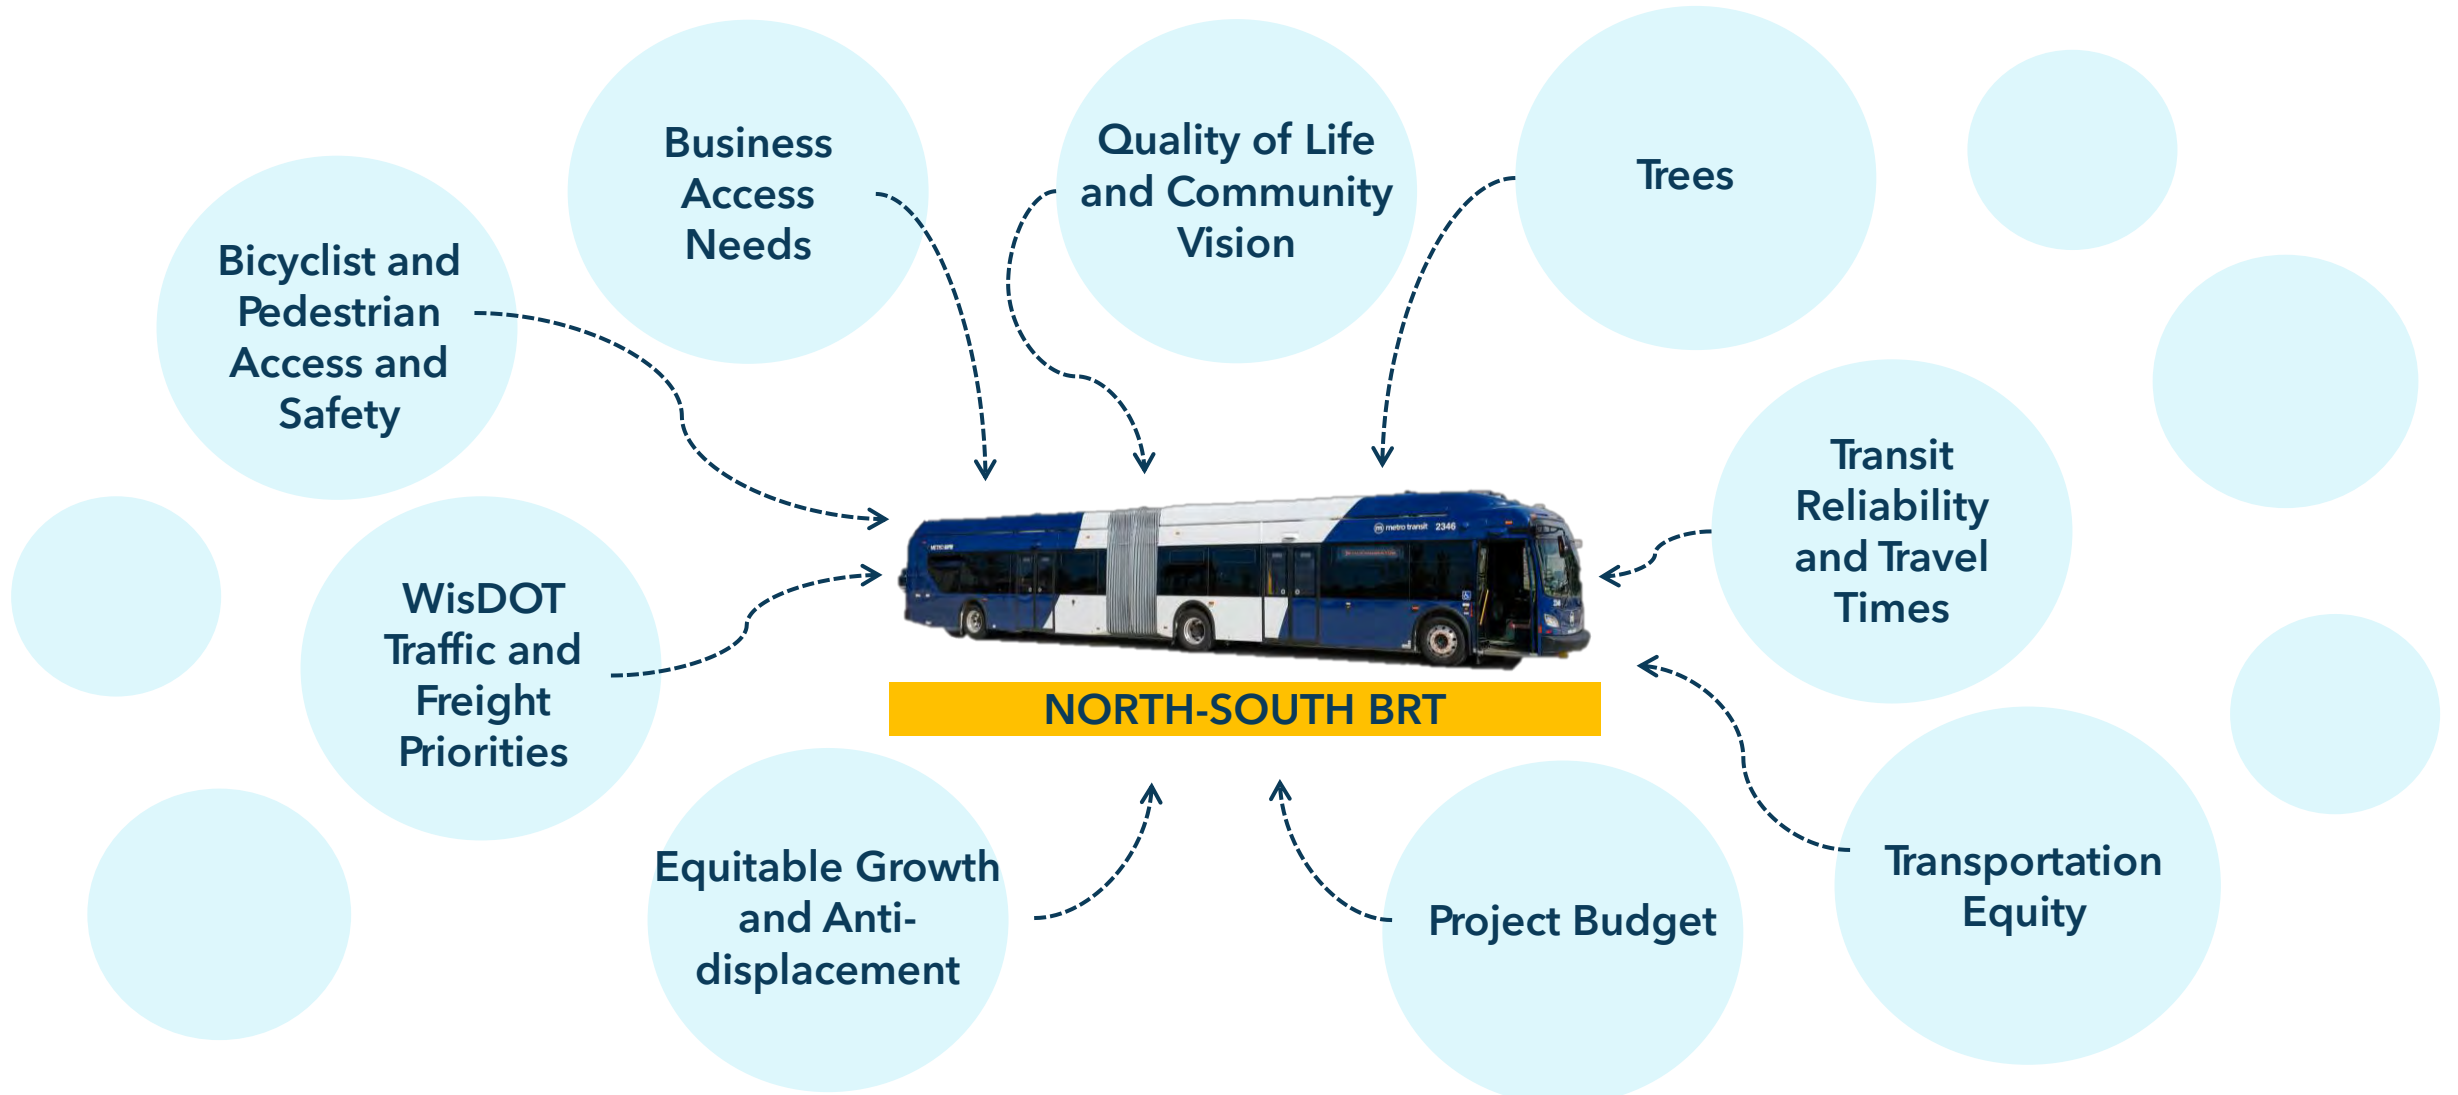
Business Access Needs

Quality of Life and Community Vision

Trees

Bicyclist and Pedestrian Access and Safety

Transit Reliability and Travel Times

WisDOT Traffic and Freight Priorities

metro transit 2346

NORTH-SOUTH BRT

Equitable Growth and Anti-displacement

Project Budget

Transportation Equity